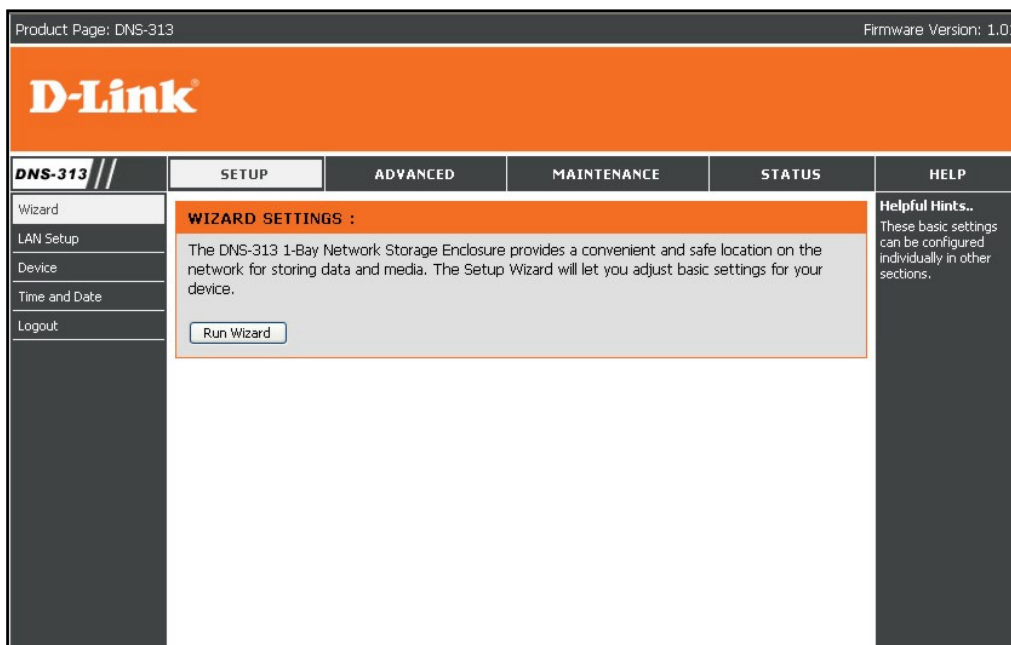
Product Page: DNS-313

Firmware Version: 1.0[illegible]

D-Link

DNS-313

SETUP

ADVANCED

MAINTENANCE

STATUS

HELP

Wizard

LAN Setup

Device

Time and Date

Logout

WIZARD SETTINGS :

The DNS-313 1-Bay Network Storage Enclosure provides a convenient and safe location on the network for storing data and media. The Setup Wizard will let you adjust basic settings for your device.

Run Wizard

Helpful Hints..

These basic settings can be configured individually in other sections.